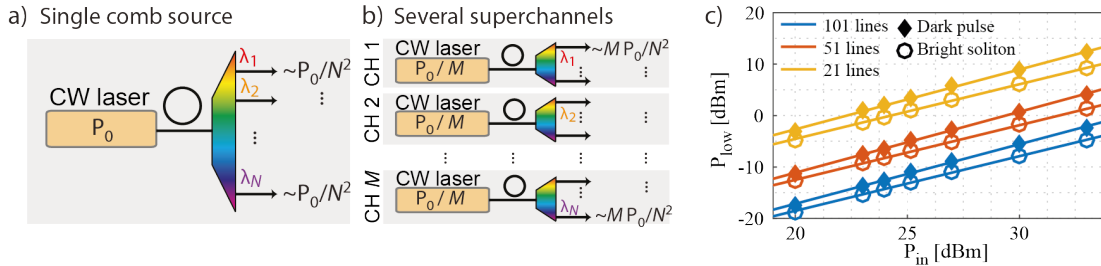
a) Single comb source

CW laser

$P_0$

$\lambda_1$

$\lambda_2$

$\lambda_N$

$\sim P_0/N^2$

⋮

⋮

$\sim P_0/N^2$

b) Several superchannels

CH 1

CW laser

$P_0/M$

$\lambda_1$

$\sim M\,P_0/N^2$

⋮

CH 2

CW laser

$P_0/M$

$\lambda_2$

⋮

⋮ ⋮ ⋮ ⋮

CH $M$

CW laser

$P_0/M$

$\lambda_N$

$\sim M\,P_0/N^2$

⋮

c)

101 lines

51 lines

21 lines

Dark pulse

Bright soliton

$P_{low}$ [dBm]

$P_{in}$ [dBm]

20

10

0

-10

-20

20

25

30